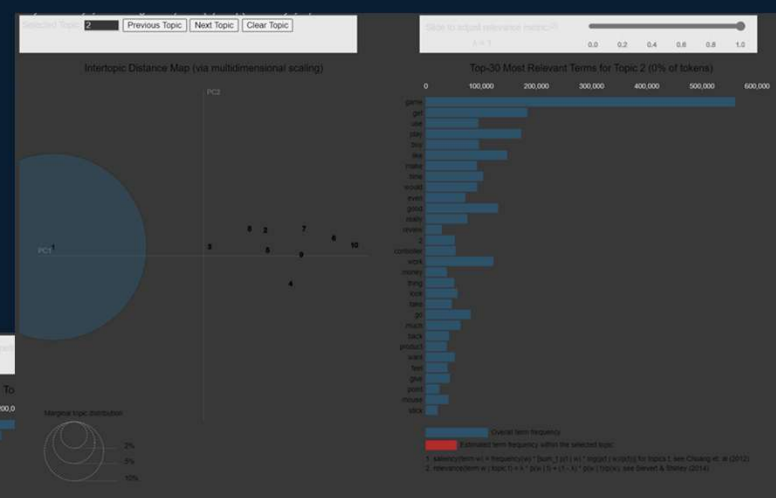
Selected Topic: 2 Previous Topic Next Topic Clear Topic

Slide to adjust relevance metric:(2)

λ = 1

0.0 0.2 0.4 0.6 0.8 1.0

Intertopic Distance Map (via multidimensional scaling)

PC2

PC1

1

3

6

2

7

8

10

5

9

4

Marginal topic distribution

2%

5%

10%

Top-30 Most Relevant Terms for Topic 2 (0% of tokens)

0 100,000 200,000 300,000 400,000 500,000 600,000

game
get
use
play
buy
like
make
time
would
even
good
really
review
controller
work
money
thing
look
take
go
much
back
product
want
two
give
years
mouse
stick

Overall term frequency

Estimated term frequency within the selected topic

1. saliency(term w) = frequency(w) * [sum_t p(t | w) * log(p(t | w)/p(t))] for topics t; see Chuang et. al (2012)
2. relevance(term w | topic t) = λ * p(w | t) + (1 - λ) * p(w | t)/p(w); see Sievert & Shirley (2014)